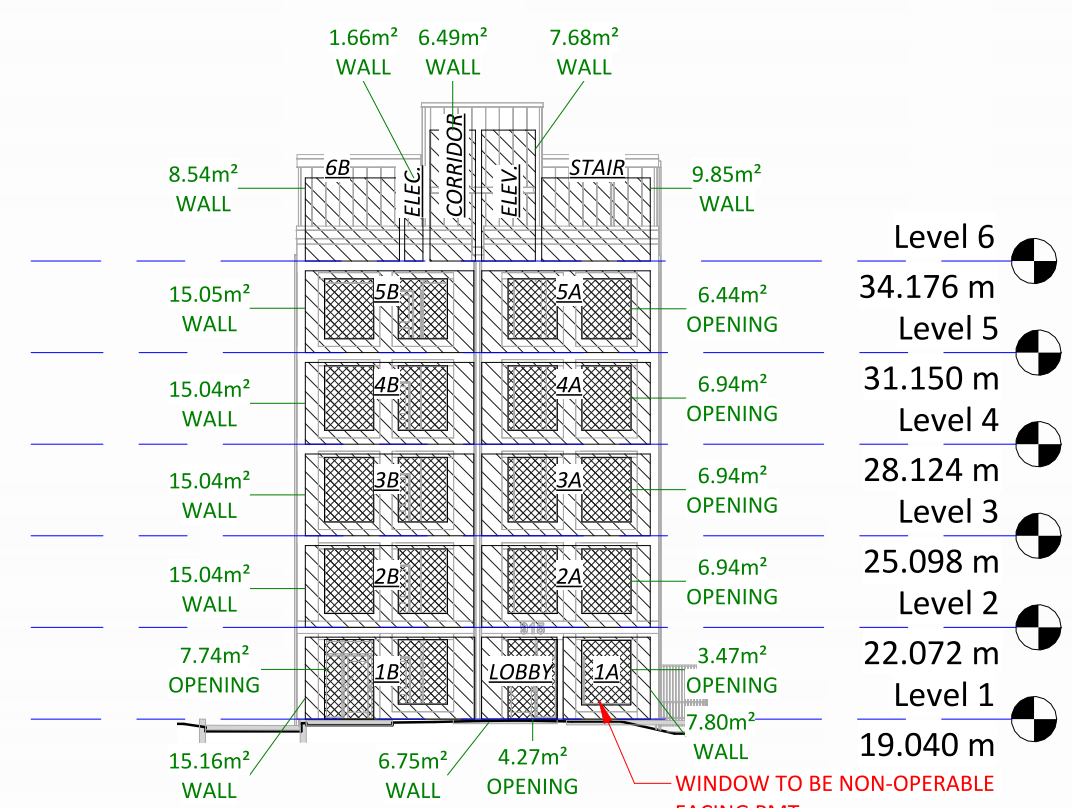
1.66m² WALL

6.49m² WALL

7.68m² WALL

8.54m² WALL

6B

ELEC.

CORRIDOR

ELEV.

STAIR

9.85m² WALL

Level 6
34.176 m

15.05m² WALL

5B

5A

6.44m² OPENING

Level 5
31.150 m

15.04m² WALL

4B

4A

6.94m² OPENING

Level 4
28.124 m

15.04m² WALL

3B

3A

6.94m² OPENING

Level 3
25.098 m

15.04m² WALL

2B

2A

6.94m² OPENING

Level 2
22.072 m

7.74m² OPENING

1B

LOBBY

1A

3.47m² OPENING

Level 1
19.040 m

7.80m² WALL

15.16m² WALL

6.75m² WALL

4.27m² OPENING

WINDOW TO BE NON-OPERABLE
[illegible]